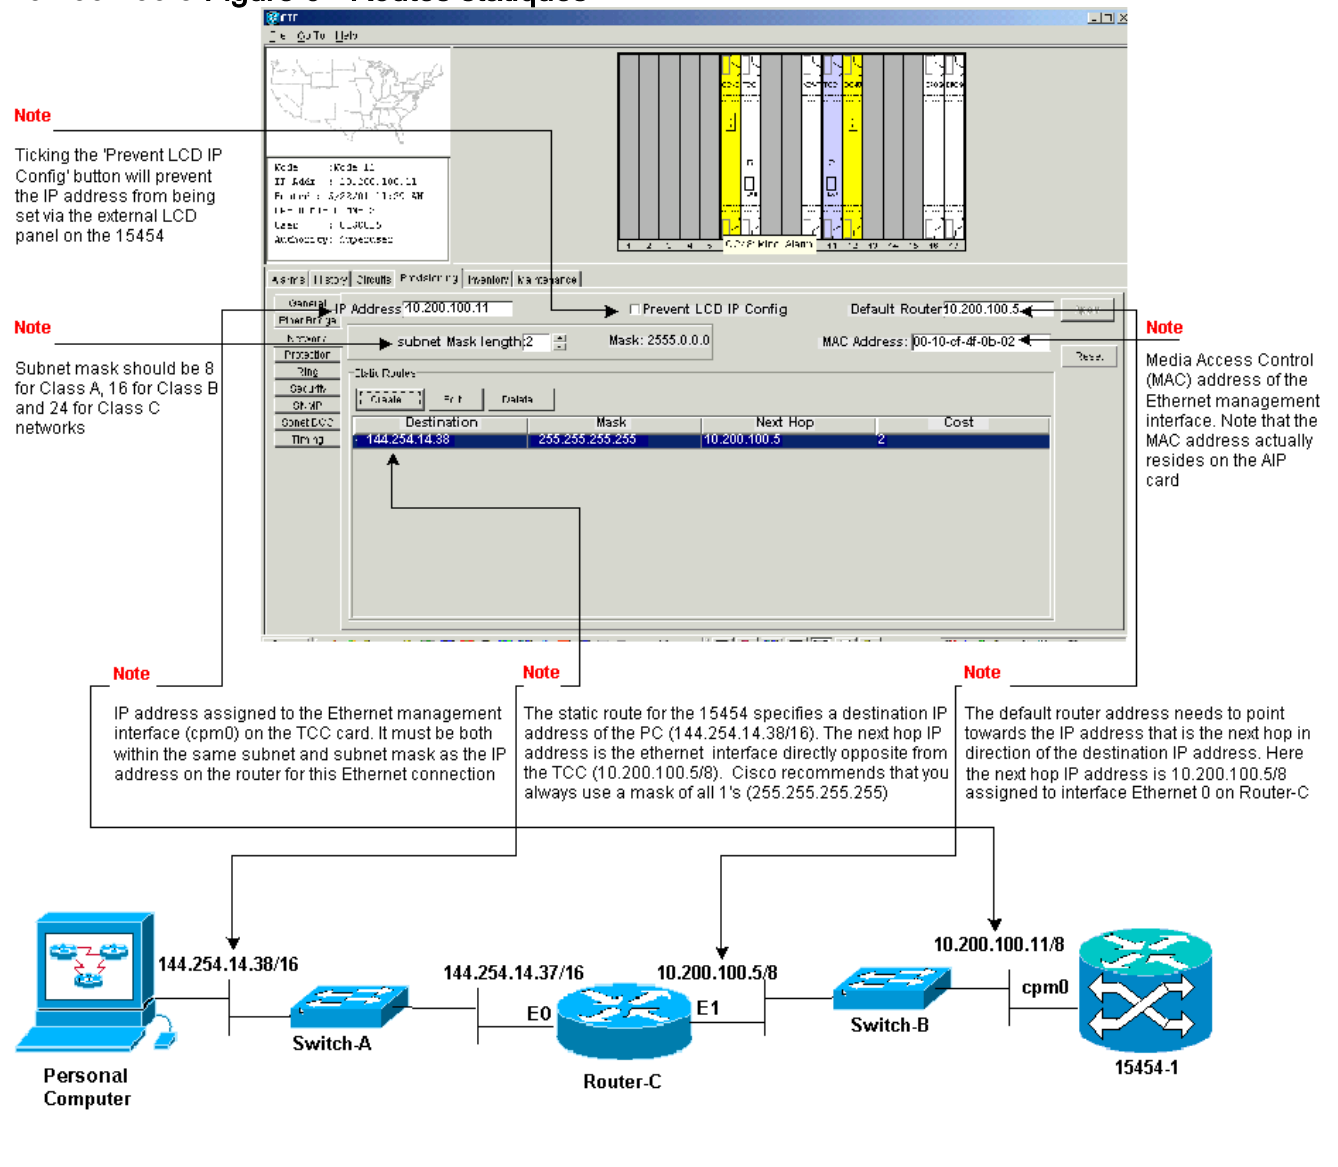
CTC

File GoTo Help

Node : Node 11
IP Addr : 10.200.100.11
Booted : 3/22/01 11:29 AM
User : CISCO15
Authority : Superuser

Alarms | History | Circuits | Provisioning | Inventory | Maintenance

General
Ether Bridge
Network
Protection
Ring
Security
SNMP
Sonet DCC
Timing

IP Address 10.200.100.11
Prevent LCD IP Config
Default Router 10.200.100.5
subnet Mask length 2
Mask: 2555.0.0.0
MAC Address: 00-10-cf-4f-0b-02
Apply
Reset

Static Routes
Create
Edit
Delete

| Destination | Mask | Next Hop | Cost |
|---|---|---|---|
| 144.254.14.38 | 255.255.255.255 | 10.200.100.5 | 2 |

Note

Ticking the 'Prevent LCD IP Config' button will prevent the IP address from being set via the external LCD panel on the 15454

Note

Subnet mask should be 8 for Class A, 16 for Class B and 24 for Class C networks

Note

Media Access Control (MAC) address of the Ethernet management interface. Note that the MAC address actually resides on the AIP card

Note

IP address assigned to the Ethernet management interface (cpm0) on the TCC card. It must be both within the same subnet and subnet mask as the IP address on the router for this Ethernet connection

Note

The static route for the 15454 specifies a destination IP address of the PC (144.254.14.38/16). The next hop IP address is the ethernet interface directly opposite from the TCC (10.200.100.5/8). Cisco recommends that you always use a mask of all 1's (255.255.255.255)

Note

The default router address needs to point towards the IP address that is the next hop in direction of the destination IP address. Here the next hop IP address is 10.200.100.5/8 assigned to interface Ethernet 0 on Router-C

144.254.14.38/16
144.254.14.37/16
10.200.100.5/8
10.200.100.11/8
E0
E1
cpm0
Switch-A
Switch-B
Router-C
15454-1
Personal Computer